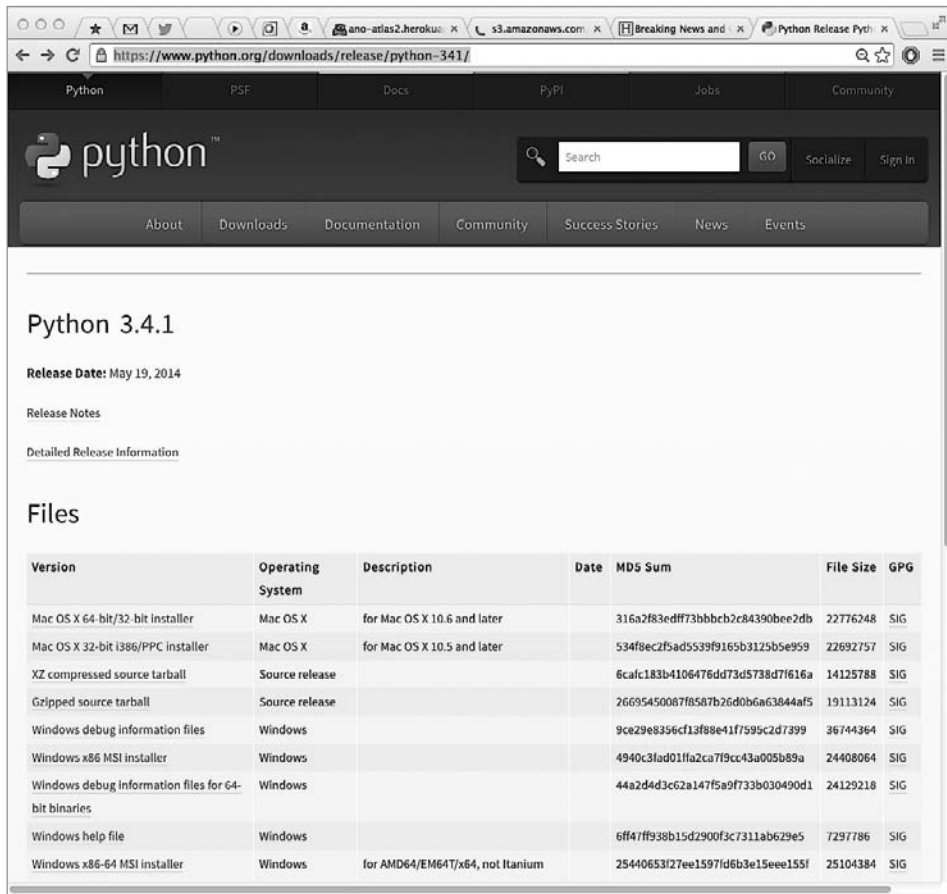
ano-atlas2.herokua × s3.amazonaws.com × Breaking News and × Python Release Pyth ×

https://www.python.org/downloads/release/python-341/

Python PSF Docs PyPI Jobs Community

python™

Search GO Socialize Sign In

About Downloads Documentation Community Success Stories News Events

Python 3.4.1

**Release Date:** May 19, 2014

Release Notes

Detailed Release Information

Files

| Version | Operating System | Description | Date | MD5 Sum | File Size | GPG |
|---|---|---|---|---|---|---|
| Mac OS X 64-bit/32-bit installer | Mac OS X | for Mac OS X 10.6 and later | | 316a2f83edff73bbbcb2c84390bee2db | 22776248 | SIG |
| Mac OS X 32-bit i386/PPC installer | Mac OS X | for Mac OS X 10.5 and later | | 534f8ec2f5ad5539f9165b3125b5e959 | 22692757 | SIG |
| XZ compressed source tarball | Source release | | | 6cafc183b4106476dd73d5738d7f616a | 14125788 | SIG |
| Gzipped source tarball | Source release | | | 26695450087f8587b26d0b6a63844af5 | 19113124 | SIG |
| Windows debug information files | Windows | | | 9ce29e8356cf13f88e41f7595c2d7399 | 36744364 | SIG |
| Windows x86 MSI installer | Windows | | | 4940c3fad01ffa2ca7f9cc43a005b89a | 24408064 | SIG |
| Windows debug information files for 64-bit binaries | Windows | | | 44a2d4d3c62a147f5a9f733b030490d1 | 24129218 | SIG |
| Windows help file | Windows | | | 6ff47ff938b15d2900f3c7311ab629e5 | 7297786 | SIG |
| Windows x86-64 MSI installer | Windows | for AMD64/EM64T/x64, not Itanium | | 25440653f27ee1597fd6b3e15eee155f | 25104384 | SIG |